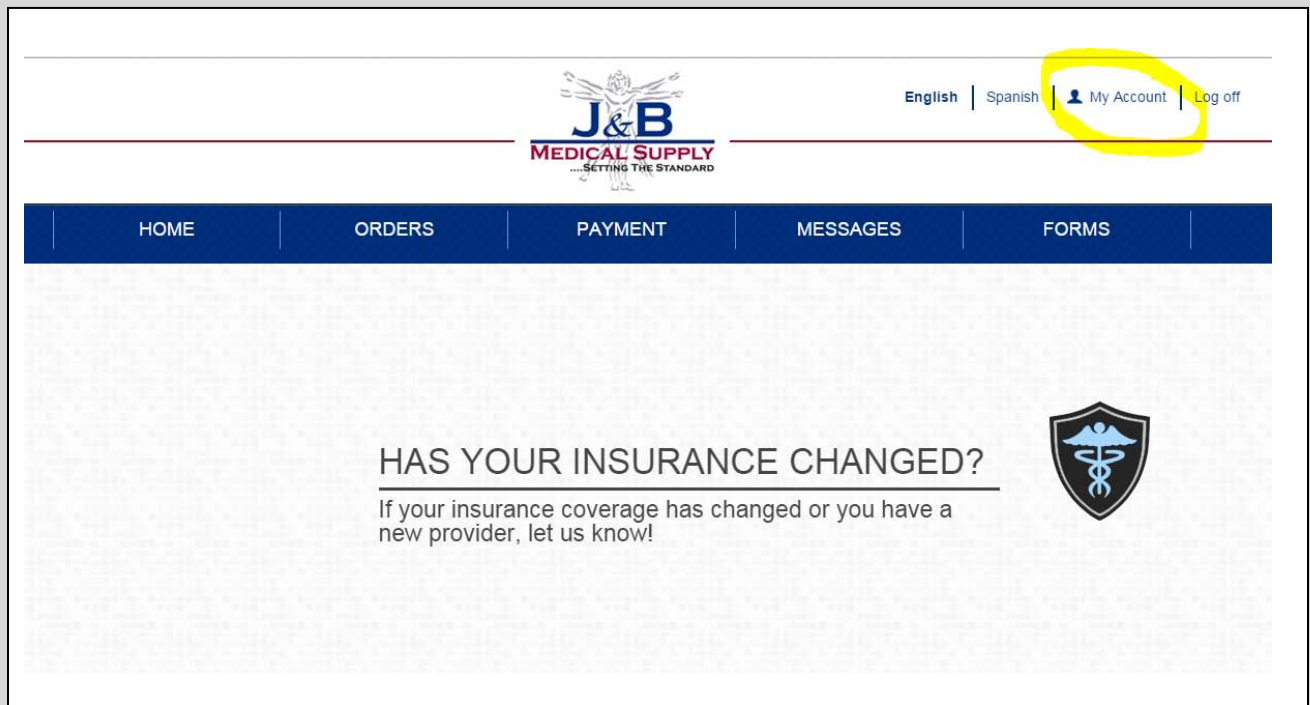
J&B
MEDICAL SUPPLY
....SETTING THE STANDARD

English | Spanish | My Account | Log off

HOME ORDERS PAYMENT MESSAGES FORMS

HAS YOUR INSURANCE CHANGED?

If your insurance coverage has changed or you have a new provider, let us know!